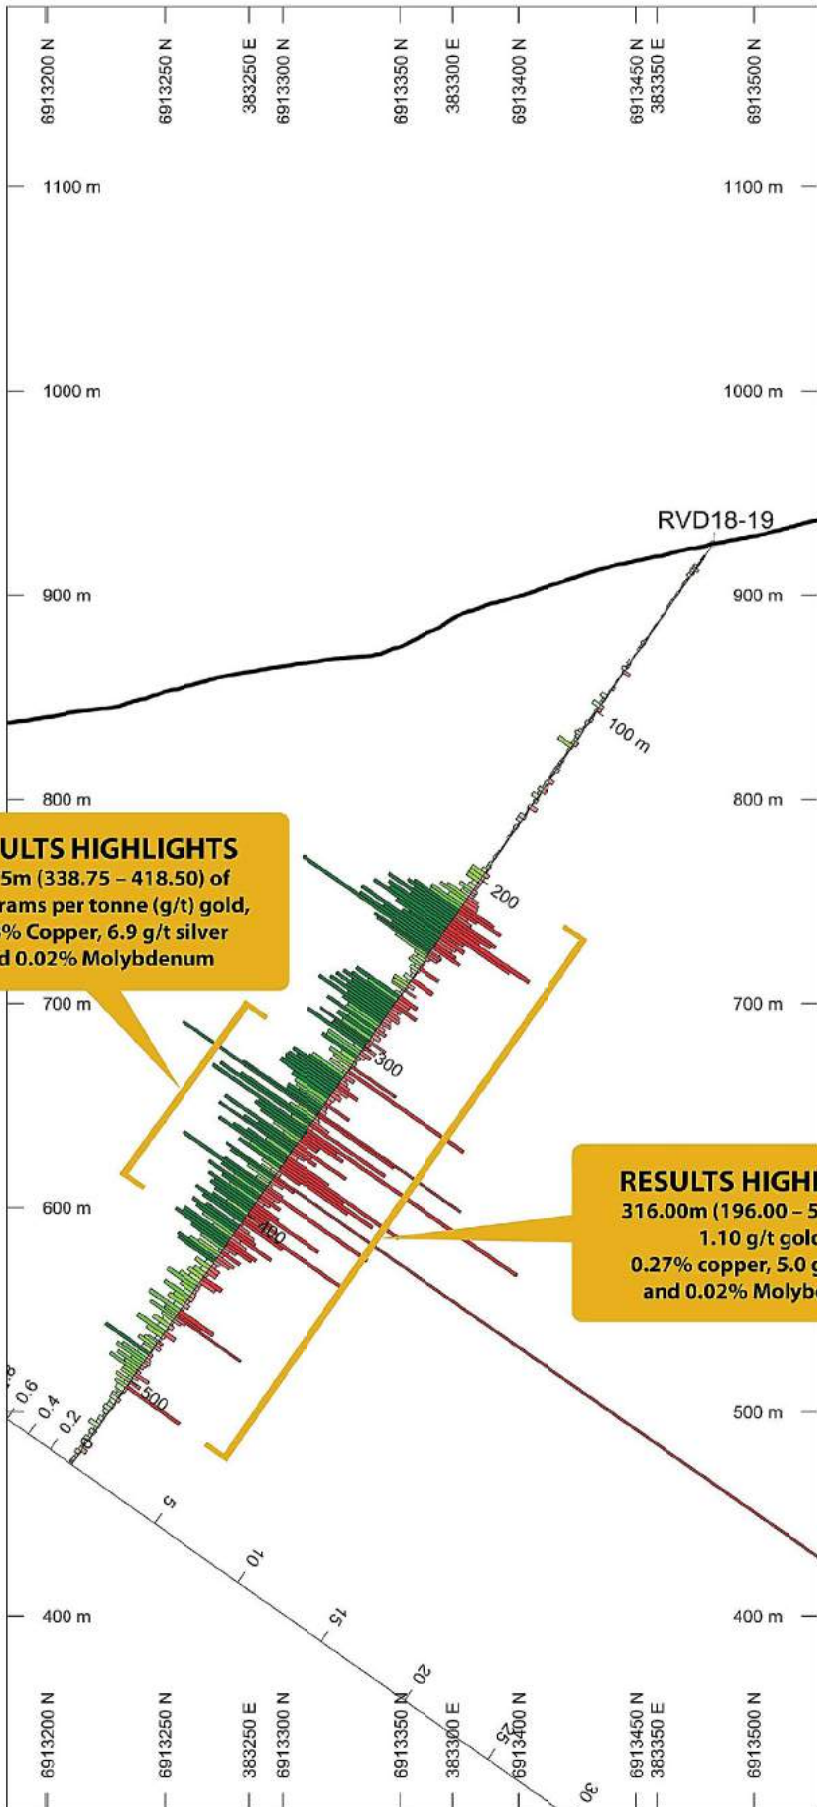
6913200 N
6913250 N
383250 E
6913300 N
6913350 N
383300 E
6913400 N
6913450 N
383350 E
6913500 N

1100 m
1100 m
1000 m
1000 m
RVD18-19
900 m
900 m
100 m
800 m
800 m

ULTS HIGHLIGHTS
5m (338.75 – 418.50) of
rams per tonne (g/t) gold,
% Copper, 6.9 g/t silver
d 0.02% Molybdenum

200
700 m
700 m
300

RESULTS HIGH
316.00m (196.00 – 5
1.10 g/t gol
0.27% copper, 5.0 g
and 0.02% Molyb

600 m
400
500
0.6
0.4
0.2
500 m
5
10
15
20
25
30
400 m
400 m

6913200 N
6913250 N
383250 E
6913300 N
6913350 N
383300 E
6913400 N
6913450 N
383350 E
6913500 N